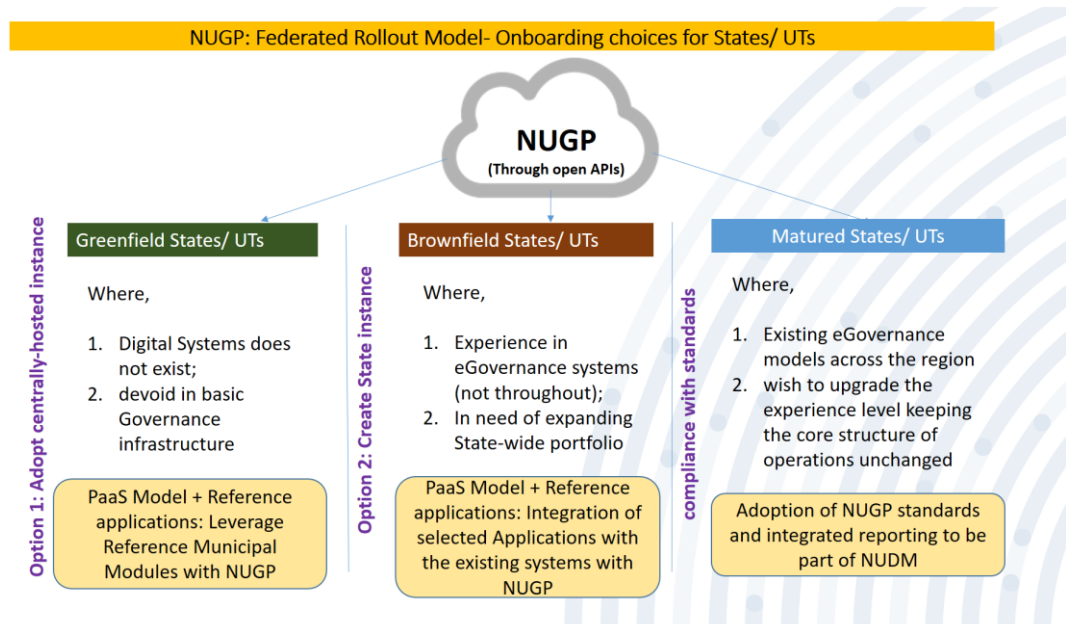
NUGP: Federated Rollout Model- Onboarding choices for States/ UTs

NUGP
(Through open APIs)

Option 1: Adopt centrally-hosted instance

Greenfield States/ UTs

Where,

1. Digital Systems does not exist;
2. devoid in basic Governance infrastructure

PaaS Model + Reference applications: Leverage Reference Municipal Modules with NUGP

Option 2: Create State instance

Brownfield States/ UTs

Where,

1. Experience in eGovernance systems (not throughout);
2. In need of expanding State-wide portfolio

PaaS Model + Reference applications: Integration of selected Applications with the existing systems with NUGP

compliance with standards

Matured States/ UTs

Where,

1. Existing eGovernance models across the region
2. wish to upgrade the experience level keeping the core structure of operations unchanged

Adoption of NUGP standards and integrated reporting to be part of NUDM